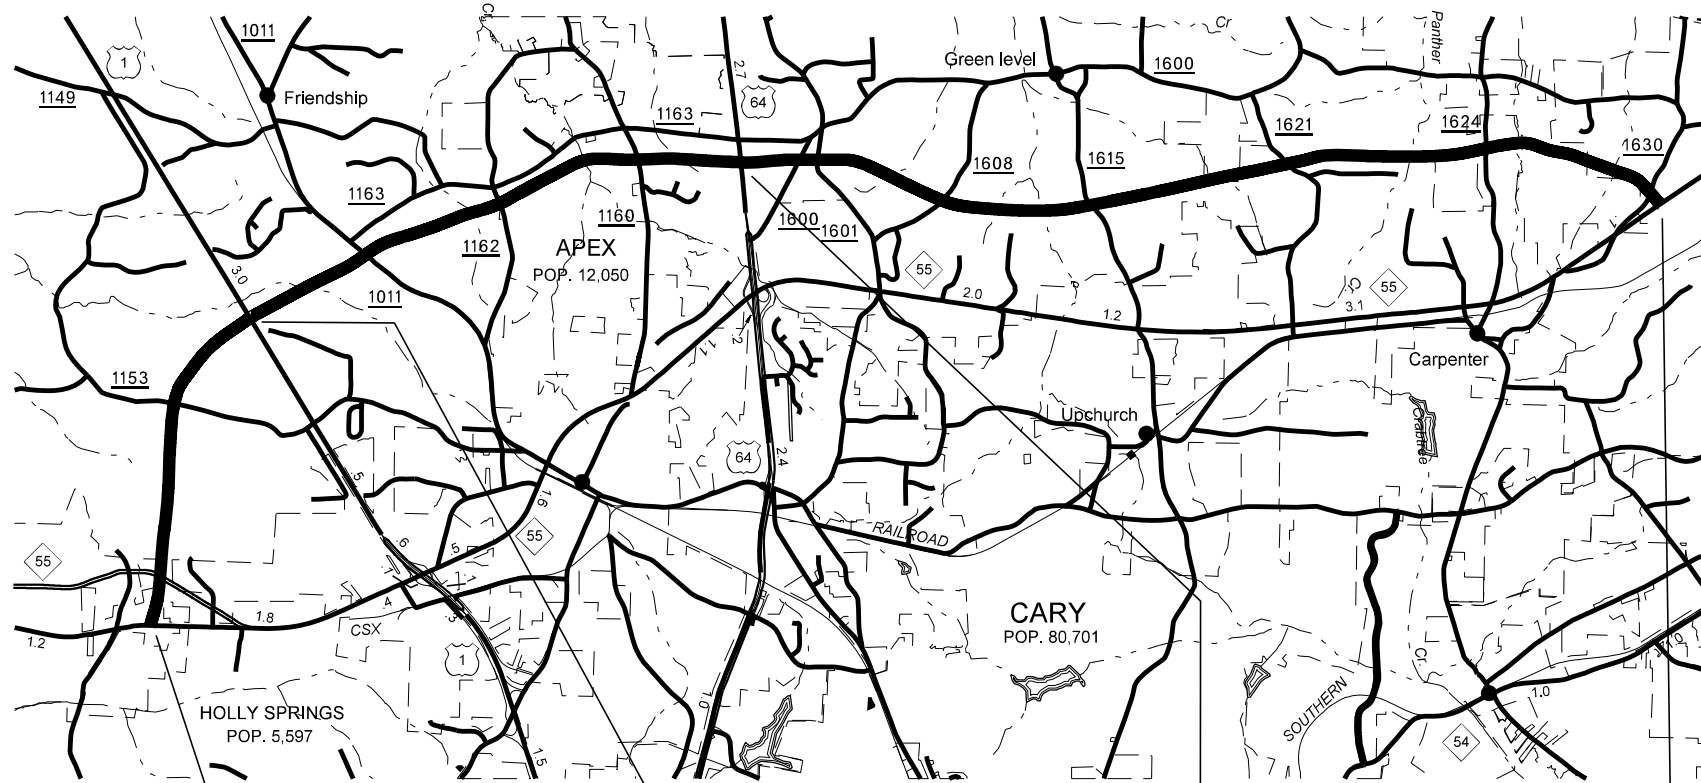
1011
1
Friendship
1149
Cr
2.7
64
Green level
Cr
1600
Panther
1163
1621
1624
1630
1163
1608
1615
1160
1162
APEX
POP. 12,050
1600
1601
55
2.0
1.2
3.1
55
3.0
1011
1153
Carpenter
Upchurch
64
2.4
55
16
RAILROAD
55
5
6
4
1.8
CSX
1.2
1
CARY
POP. 80,701
HOLLY SPRINGS
POP. 5,597
1.0
1.5
SOUTHERN
Cr.
54
1.0